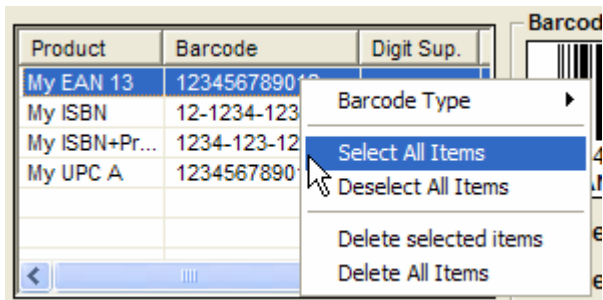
| Product | Barcode | Digit Sup. |
|---|---|---|
| My EAN 13 | 123456789012 | |
| My ISBN | 12-1234-123 | |
| My ISBN+Pr... | 1234-123-12 | |
| My UPC A | 12345678901 | |

Barcode Type
Select All Items
Deselect All Items
Delete selected items
Delete All Items

Barcod